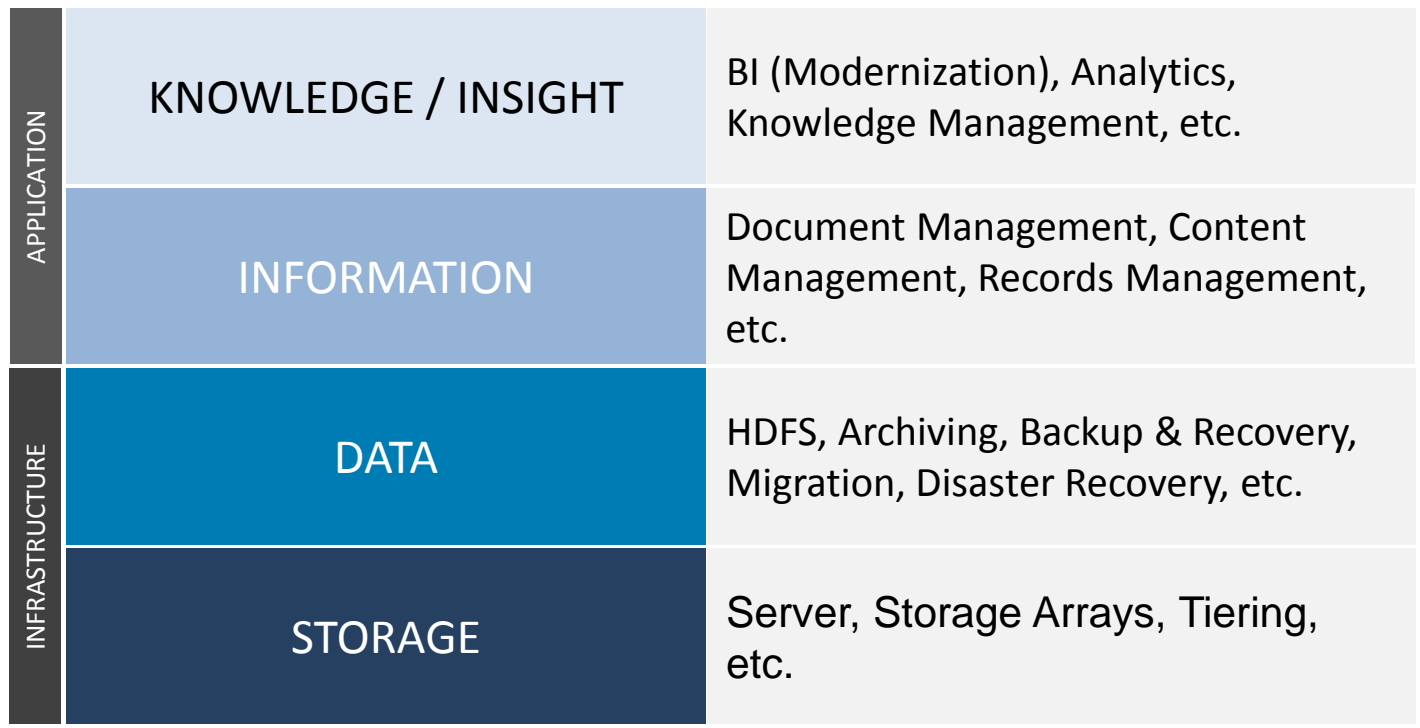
APPLICATION

KNOWLEDGE / INSIGHT

BI (Modernization), Analytics, Knowledge Management, etc.

INFORMATION

Document Management, Content Management, Records Management, etc.

INFRASTRUCTURE

DATA

HDFS, Archiving, Backup & Recovery, Migration, Disaster Recovery, etc.

STORAGE

Server, Storage Arrays, Tiering, etc.